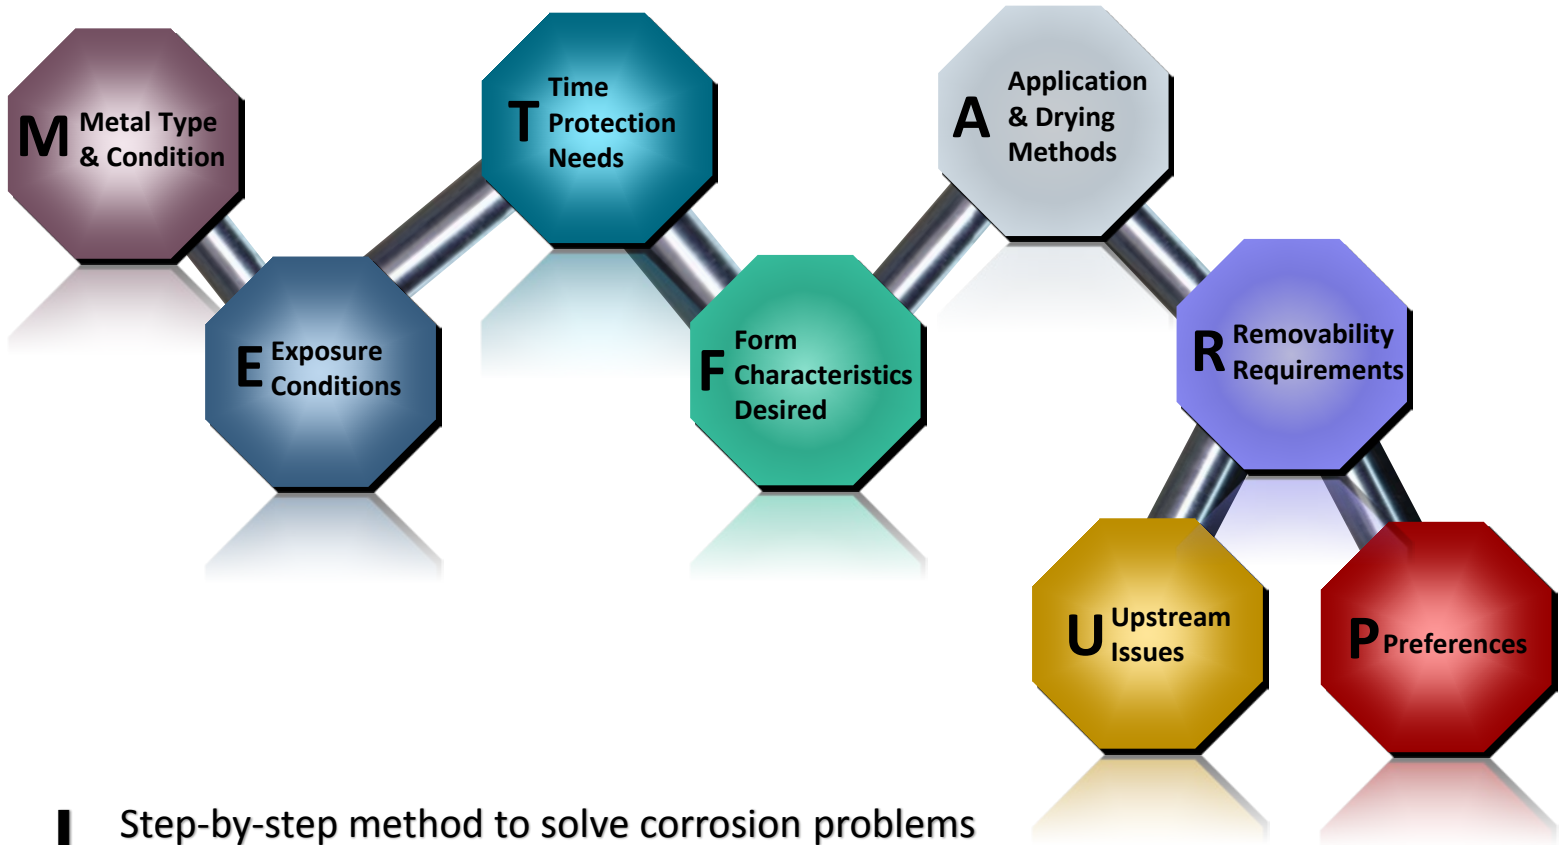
M Metal Type & Condition

E Exposure Conditions

T Time Protection Needs

F Form Characteristics Desired

A Application & Drying Methods

R Removability Requirements

U Upstream Issues

P Preferences

Step-by-step method to solve corrosion problems